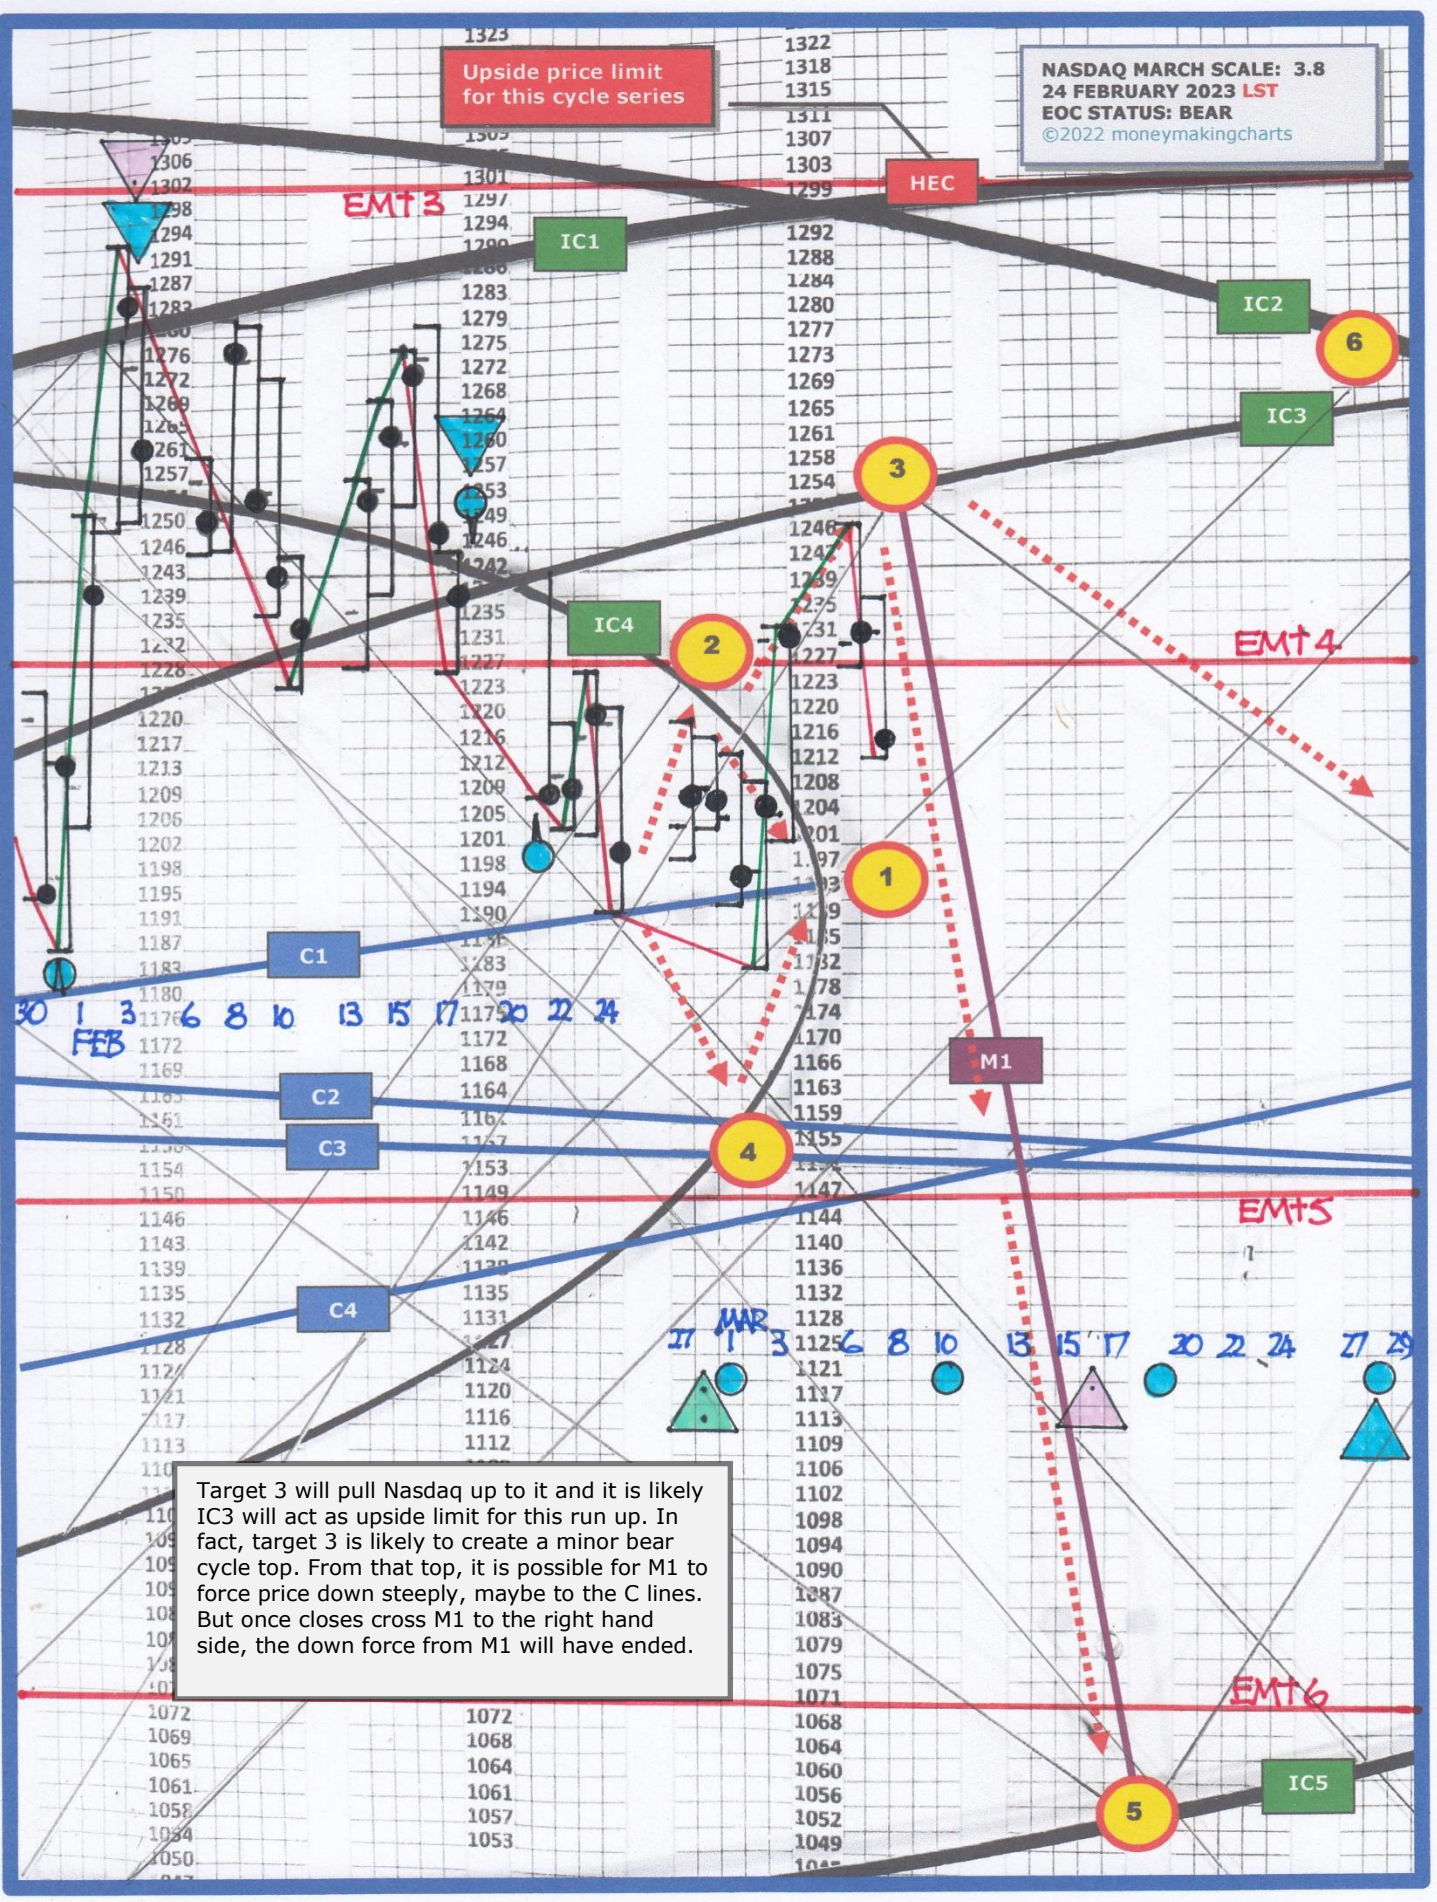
Upside price limit for this cycle series

NASDAQ MARCH SCALE: 3.8
24 FEBRUARY 2023 LST
EOC STATUS: BEAR
©2022 moneymakingcharts

HEC

EMT3

IC1

IC2

6

IC3

3

IC4

2

EMT4

1

C1

30 1 3 6 8 10 13 15 17 20 22 24
FEB

M1

C2

C3

4

EMT5

C4

27 MAR 1 3 6 8 10 13 15 17 20 22 24 27 29

Target 3 will pull Nasdaq up to it and it is likely IC3 will act as upside limit for this run up. In fact, target 3 is likely to create a minor bear cycle top. From that top, it is possible for M1 to force price down steeply, maybe to the C lines. But once closes cross M1 to the right hand side, the down force from M1 will have ended.

EMT6

IC5

5

1323
1322
1318
1315
1311
1307
1303
1299
1301
1297
1294
1292
1288
1284
1280
1283
1279
1277
1275
1273
1272
1268
1269
1265
1261
1258
1254
1257
1253
1249
1246
1242
1239
1235
1231
1227
1223
1220
1216
1212
1209
1208
1205
1204
1201
1198
1197
1194
1190
1183
1182
1179
1178
1174
1172
1170
1168
1166
1164
1163
1159
1155
1153
1149
1147
1146
1144
1142
1140
1136
1135
1132
1131
1128
1124
1125
1121
1120
1117
1116
1113
1112
1109
1106
1102
1098
1094
1090
1087
1083
1079
1075
1072
1071
1068
1064
1061
1060
1057
1056
1053
1052
1049

1306
1302
1298
1294
1291
1287
1283
1276
1272
1269
1265
1261
1257
1250
1246
1243
1239
1235
1232
1228
1220
1217
1213
1209
1206
1202
1198
1195
1191
1187
1183
1180
1176
1172
1169
1161
1154
1150
1146
1143
1139
1135
1132
1128
1124
1121
1117
1113
1072
1069
1065
1061
1058
1054
1050